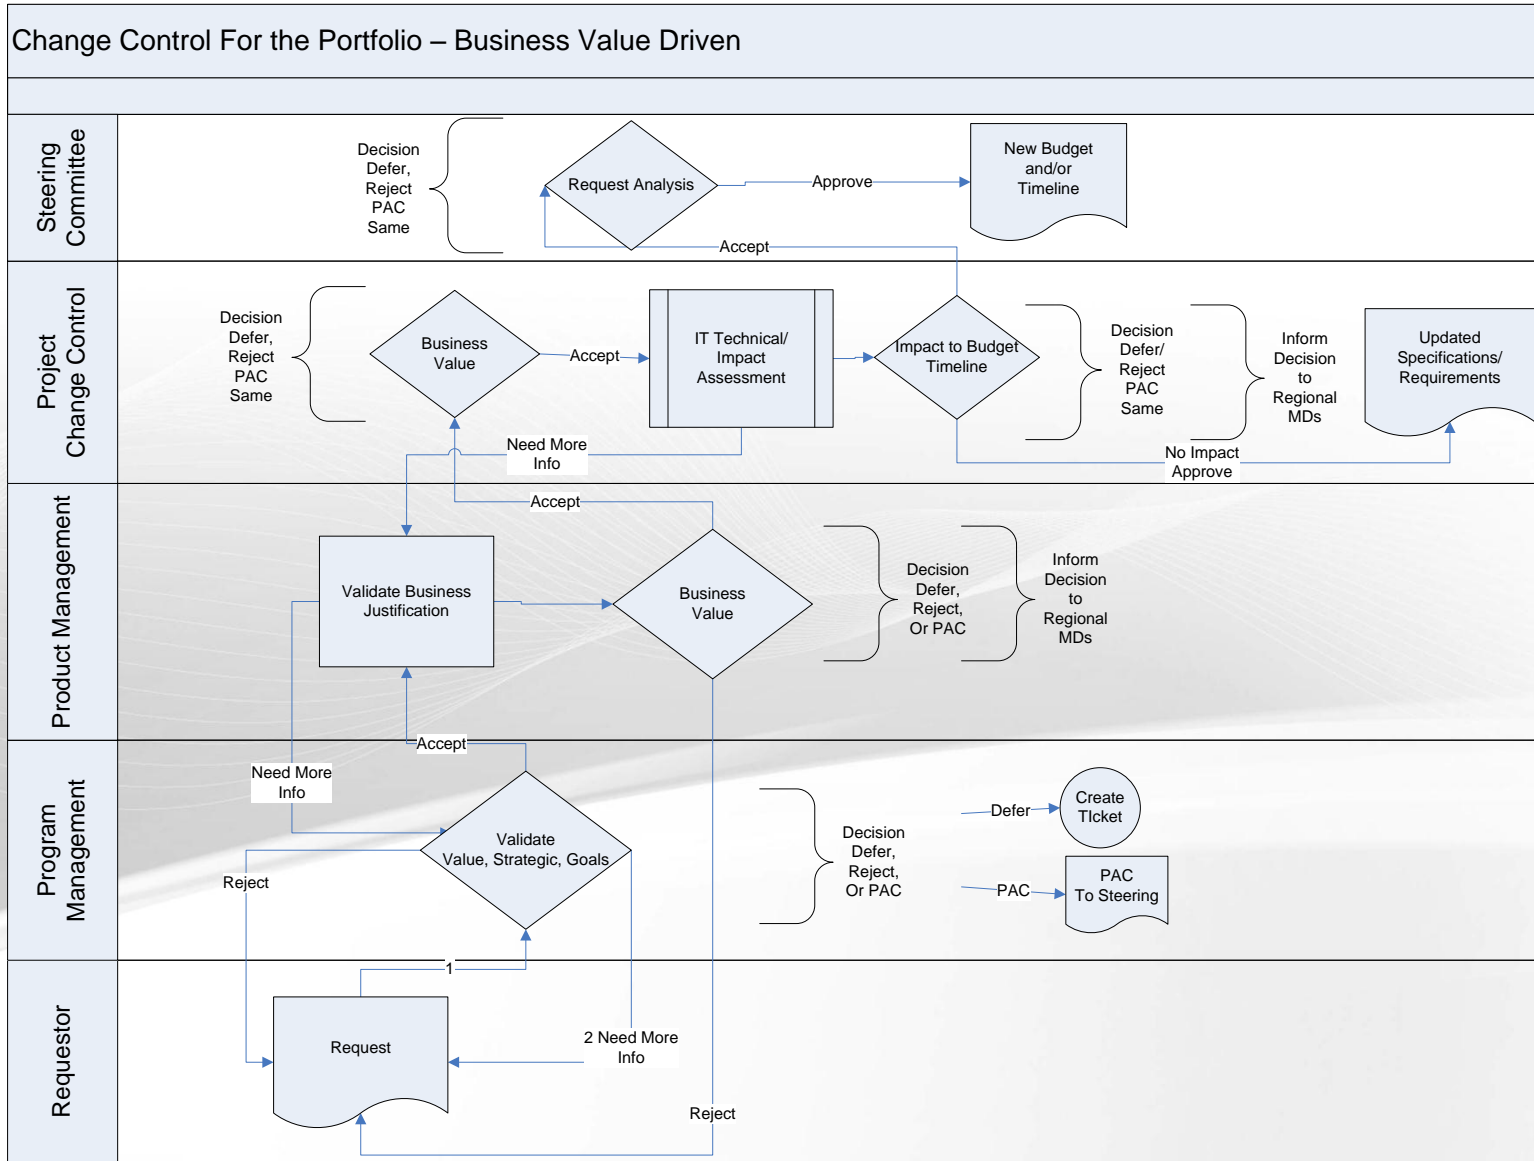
Change Control For the Portfolio – Business Value Driven

Steering Committee

Decision Defer, Reject PAC Same

Request Analysis

Approve

New Budget and/or Timeline

Accept

Project Change Control

Decision Defer, Reject PAC Same

Business Value

Accept

IT Technical/ Impact Assessment

Impact to Budget Timeline

Decision Defer/ Reject PAC Same

Inform Decision to Regional MDs

Updated Specifications/ Requirements

Need More Info

No Impact Approve

Product Management

Accept

Validate Business Justification

Business Value

Decision Defer, Reject, Or PAC

Inform Decision to Regional MDs

Program Management

Accept

Need More Info

Validate Value, Strategic, Goals

Reject

Decision Defer, Reject, Or PAC

Defer

Create TIcket

PAC

PAC To Steering

Requestor

1

Request

2 Need More Info

Reject